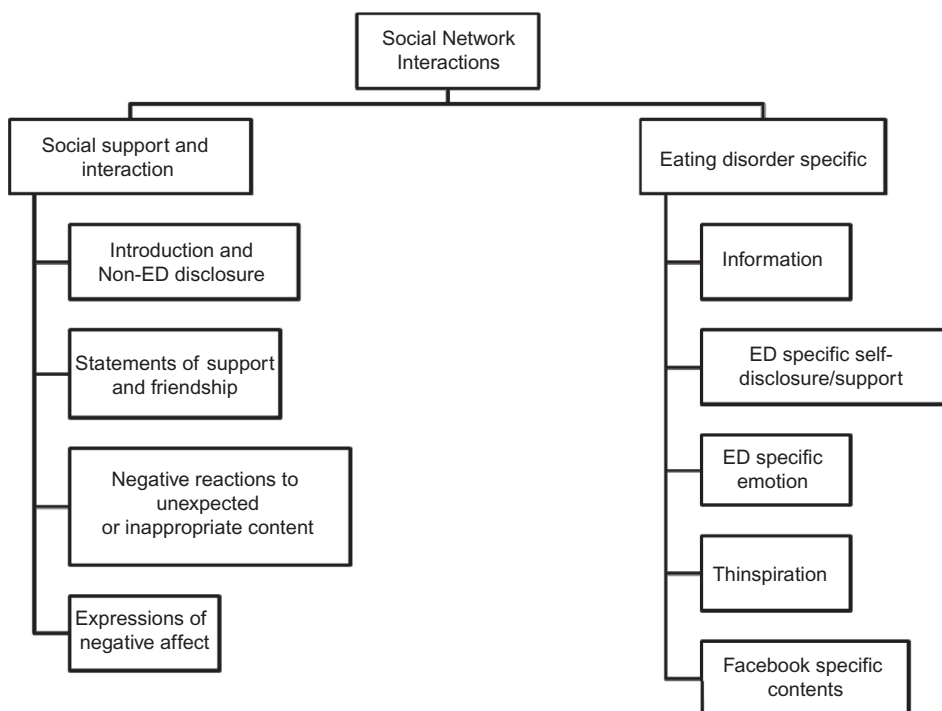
Social Network Interactions

Social support and interaction

Introduction and Non-ED disclosure

Statements of support and friendship

Negative reactions to unexpected or inappropriate content

Expressions of negative affect

Eating disorder specific

Information

ED specific self-disclosure/support

ED specific emotion

Thinspiration

Facebook specific contents